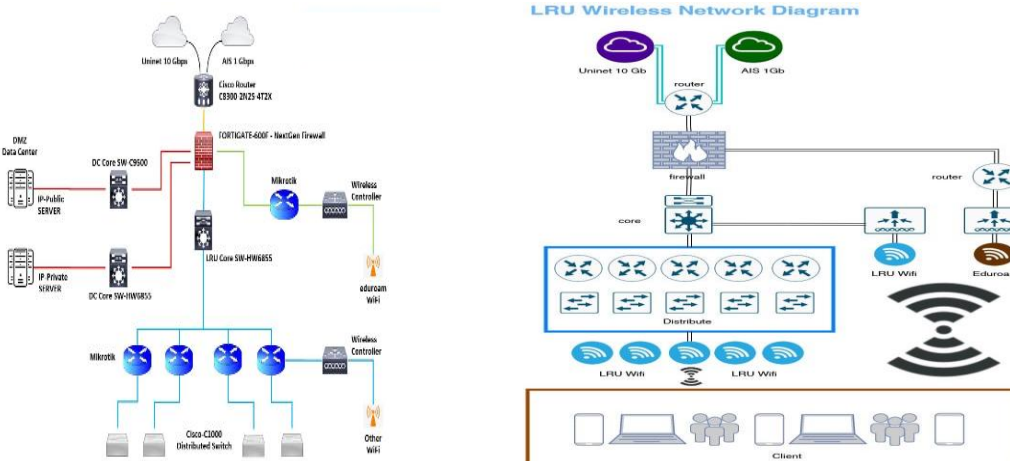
Uninet 10 Gbps
AIS 1 Gbps
Cisco Router C8300 2N2S 4T2X
FORTIGATE-600F - NextGen Firewall
DMZ Data Center
IP-Public SERVER
DC Core SW-C9500
Mikrotik
Wireless Controller
LRU Core SW-HW6855
eduroam WiFi
IP-Private SERVER
DC Core SW-HW6855
Mikrotik
Wireless Controller
Cisco-C1000 Distributed Switch
Other WiFi

LRU Wireless Network Diagram
Uninet 10 Gb
router
AIS 1Gb
firewall
router
core
LRU Wifi
Eduroa
Distribute
LRU Wifi
LRU Wifi
Client